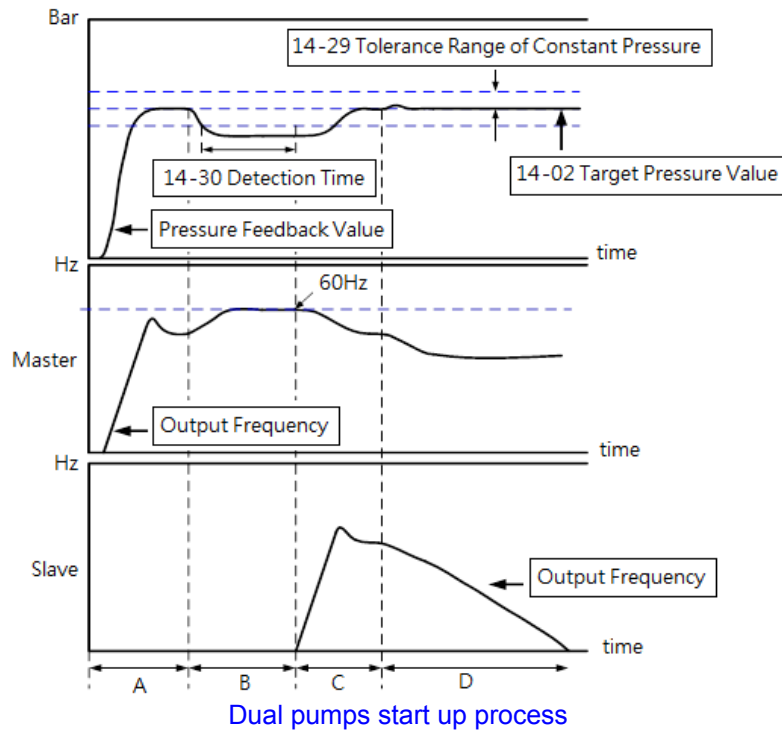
Bar

14-29 Tolerance Range of Constant Pressure

14-30 Detection Time

14-02 Target Pressure Value

Pressure Feedback Value

time

Hz

60Hz

Master

Output Frequency

time

Hz

Slave

Output Frequency

time

A

B

C

D

Dual pumps start up process